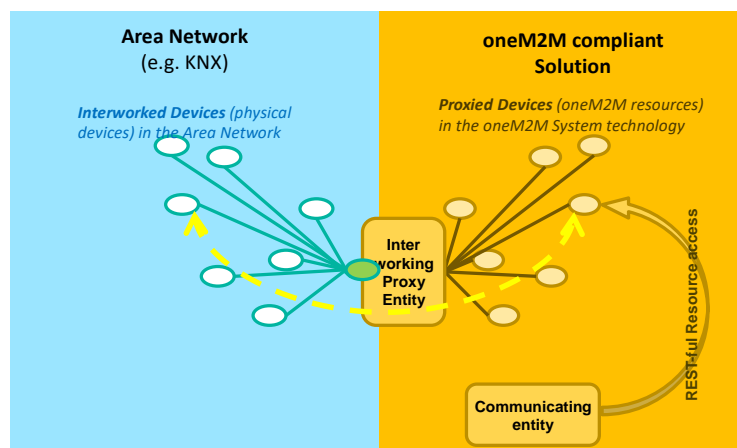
Area Network
(e.g. KNX)

Interworked Devices (physical devices) in the Area Network

oneM2M compliant Solution

Proxied Devices (oneM2M resources) in the oneM2M System technology

Inter working Proxy Entity

REST-ful Resource access

Communicating entity